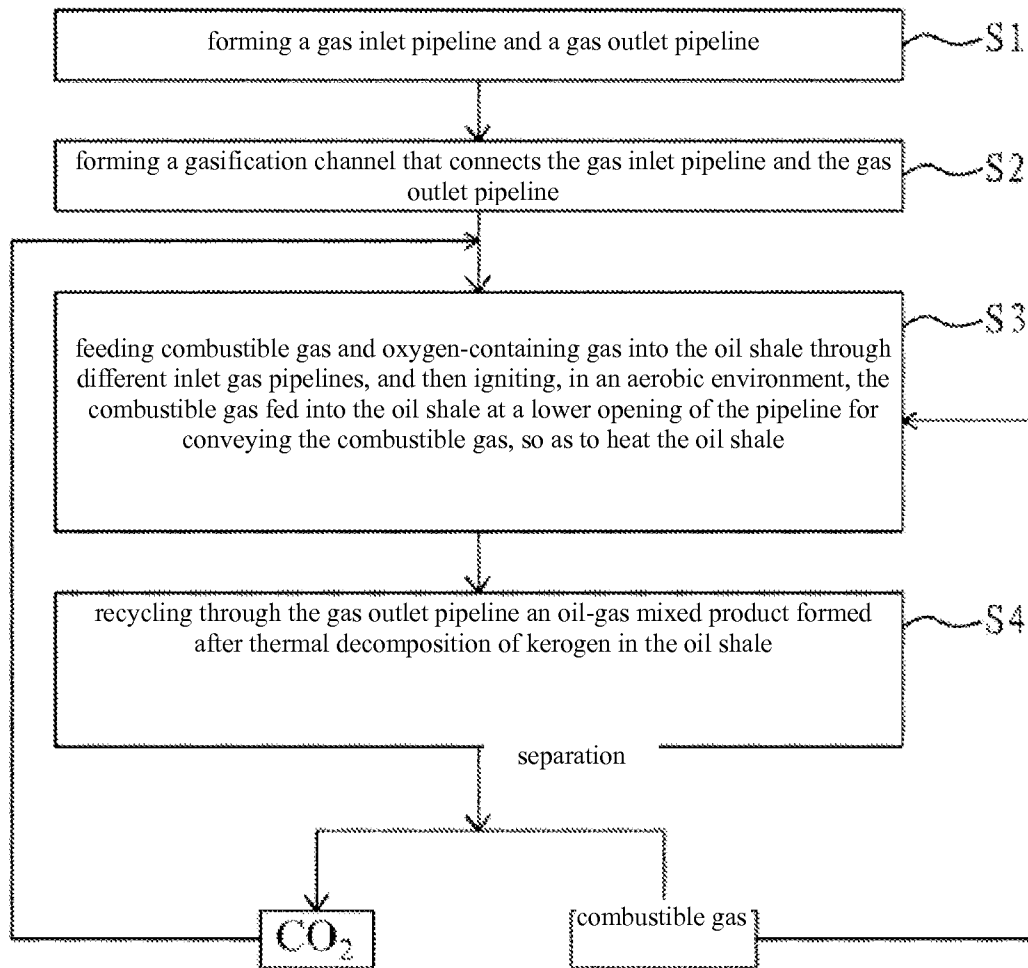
forming a gas inlet pipeline and a gas outlet pipeline

S1

forming a gasification channel that connects the gas inlet pipeline and the gas outlet pipeline

S2

feeding combustible gas and oxygen-containing gas into the oil shale through different inlet gas pipelines, and then igniting, in an aerobic environment, the combustible gas fed into the oil shale at a lower opening of the pipeline for conveying the combustible gas, so as to heat the oil shale

S3

recycling through the gas outlet pipeline an oil-gas mixed product formed after thermal decomposition of kerogen in the oil shale

S4

separation

$CO_2$

combustible gas